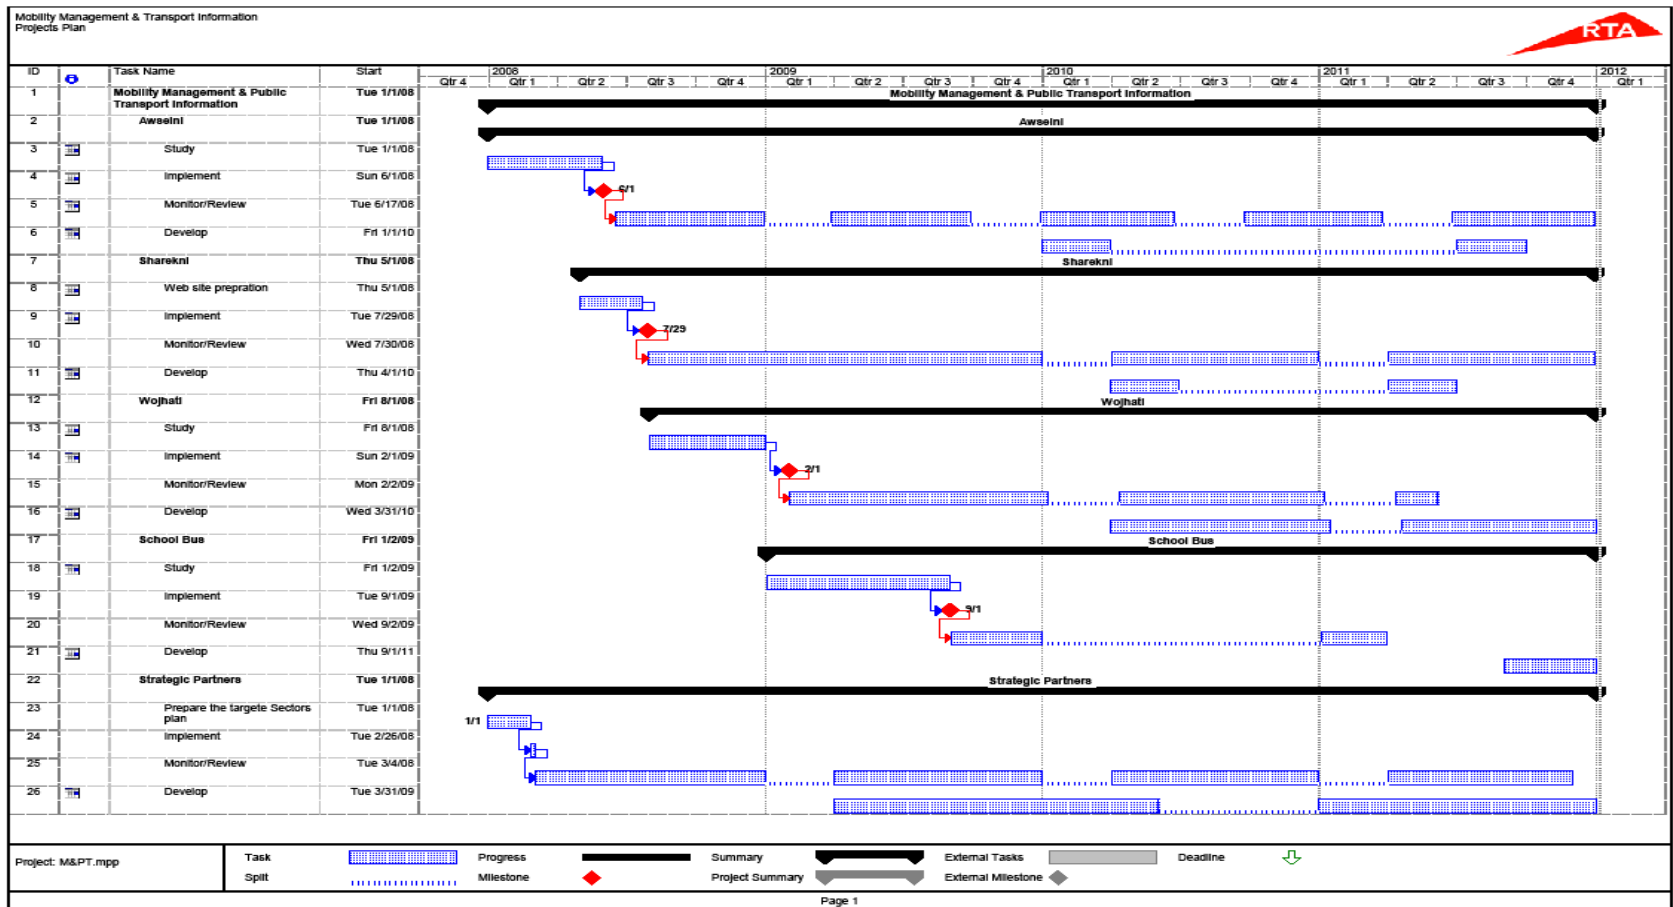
Mobility Management & Transport Information
Projects Plan

RTA

| ID | | Task Name | Start |
|---|---|---|---|
| 1 | | Mobility Management & Public Transport Information | Tue 1/1/08 |
| 2 | | Awseini | Tue 1/1/08 |
| 3 | | Study | Tue 1/1/08 |
| 4 | | Implement | Sun 6/1/08 |
| 5 | | Monitor/Review | Tue 6/17/08 |
| 6 | | Develop | Fri 1/1/10 |
| 7 | | Sharekni | Thu 5/1/08 |
| 8 | | Web site prepration | Thu 5/1/08 |
| 9 | | Implement | Tue 7/29/08 |
| 10 | | Monitor/Review | Wed 7/30/08 |
| 11 | | Develop | Thu 4/1/10 |
| 12 | | Wojhati | Fri 8/1/08 |
| 13 | | Study | Fri 8/1/08 |
| 14 | | Implement | Sun 2/1/09 |
| 15 | | Monitor/Review | Mon 2/2/09 |
| 16 | | Develop | Wed 3/31/10 |
| 17 | | School Bus | Fri 1/2/09 |
| 18 | | Study | Fri 1/2/09 |
| 19 | | Implement | Tue 9/1/09 |
| 20 | | Monitor/Review | Wed 9/2/09 |
| 21 | | Develop | Thu 9/1/11 |
| 22 | | Strategic Partners | Tue 1/1/08 |
| 23 | | Prepare the targete Sectors plan | Tue 1/1/08 |
| 24 | | Implement | Tue 2/26/08 |
| 25 | | Monitor/Review | Tue 3/4/08 |
| 26 | | Develop | Tue 3/31/09 |

2008 2009 2010 2011 2012
Qtr 4 Qtr 1 Qtr 2 Qtr 3 Qtr 4 Qtr 1 Qtr 2 Qtr 3 Qtr 4 Qtr 1 Qtr 2 Qtr 3 Qtr 4 Qtr 1 Qtr 2 Qtr 3 Qtr 4 Qtr 1

Mobility Management & Public Transport Information
Awseini
6/1
Sharekni
7/29
Wojhati
2/1
School Bus
9/1
Strategic Partners
1/1

Project: M&PT.mpp
Task
Split
Progress
Milestone
Summary
Project Summary
External Tasks
External Milestone
Deadline

Page 1